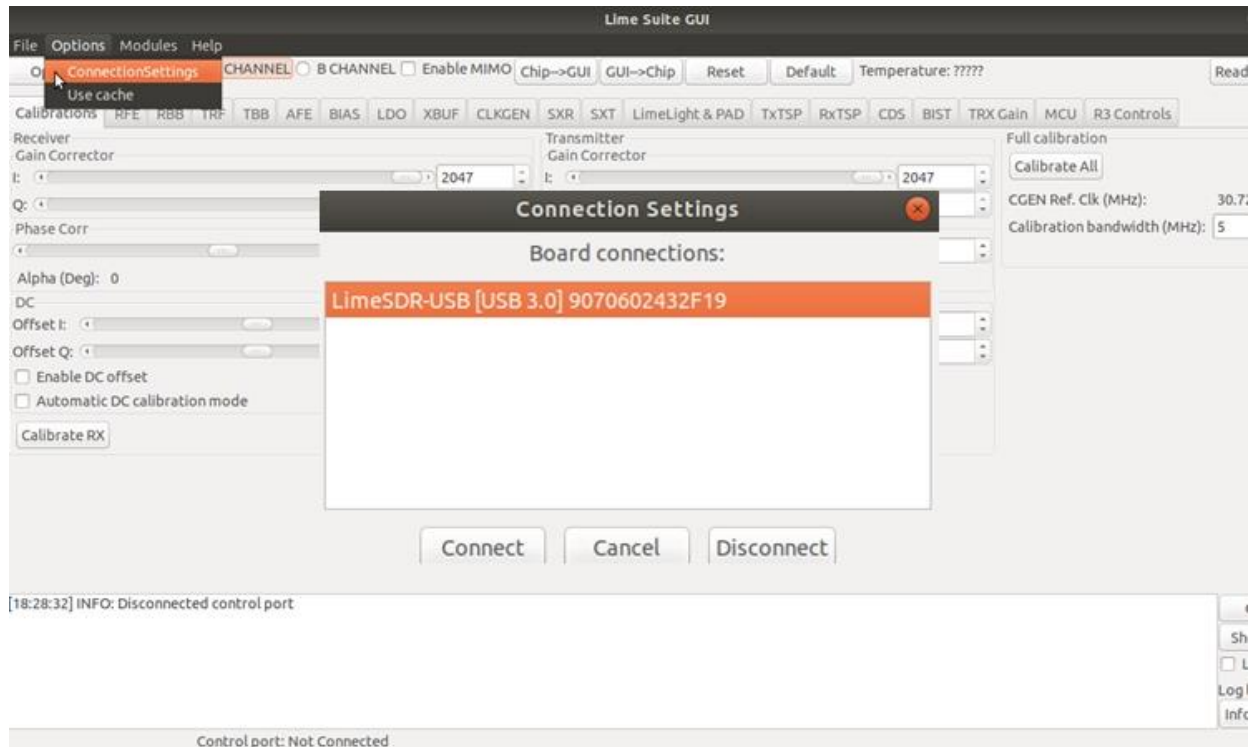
Lime Suite GUI

File Options Modules Help

O ConnectionSettings CHANNEL B CHANNEL Enable MIMO Chip-->GUI GUI-->Chip Reset Default Temperature: ????? Read
Use cache

Calibrations RFE RBB TRF TBB AFE BIAS LDO XBUF CLKGEN SXR SXT LimeLight & PAD TxTSP RxTSP CDS BIST TRX Gain MCU R3 Controls

Receiver
Gain Corrector
I: 2047
Q:
Phase Corr
Alpha (Deg): 0
DC
Offset I:
Offset Q:
Enable DC offset
Automatic DC calibration mode
Calibrate RX

Transmitter
Gain Corrector
I: 2047

Full calibration
Calibrate All
CGEN Ref. Clk (MHz): 30.7
Calibration bandwidth (MHz): 5

Connection Settings
Board connections:
LimeSDR-USB [USB 3.0] 9070602432F19
Connect Cancel Disconnect

[18:28:32] INFO: Disconnected control port

Sh
L
Log
Inf

Control port: Not Connected